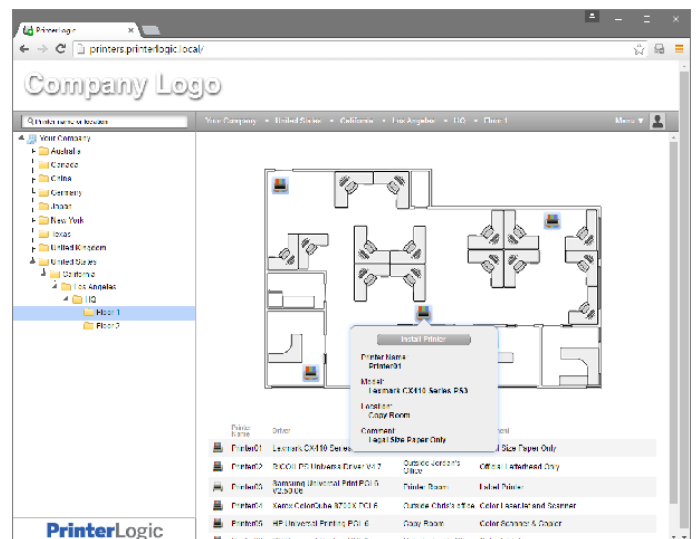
PrinterLogic

printers.printerlogic.local/

Company Logo

Printer name or location

Your Company • United States • California • Los Angeles • HQ • Floor 1

Menu ▾

Your Company
Australia
Canada
China
Germany
Japan
New York
Texas
United Kingdom
United States
California
Los Angeles
HQ
Floor 1
Floor 2

Install Printer

Printer Name
Printer01

Model
Lexmark CX410 Series PS3

Location
Copy Room

Comment
Legal Size Paper Only

| Printer Name | Driver | | Comment |
|---|---|---|---|
| Printer01 | Lexmark CX410 Series | | Legal Size Paper Only |
| Printer02 | RICOH PS Universal Driver V4.7 | Outside Jordan's Office | Official Letterhead Only |
| Printer03 | Samsung Universal Print PCL6 V2.50.06 | Printer Room | Label Printer |
| Printer04 | Xerox ColorCube 8700X PCL6 | Outside Chris's office | Color LaserJet and Scanner |
| Printer05 | HP Universal Printing PCL 6 | Copy Room | Color Scanner & Copier |

PrinterLogic